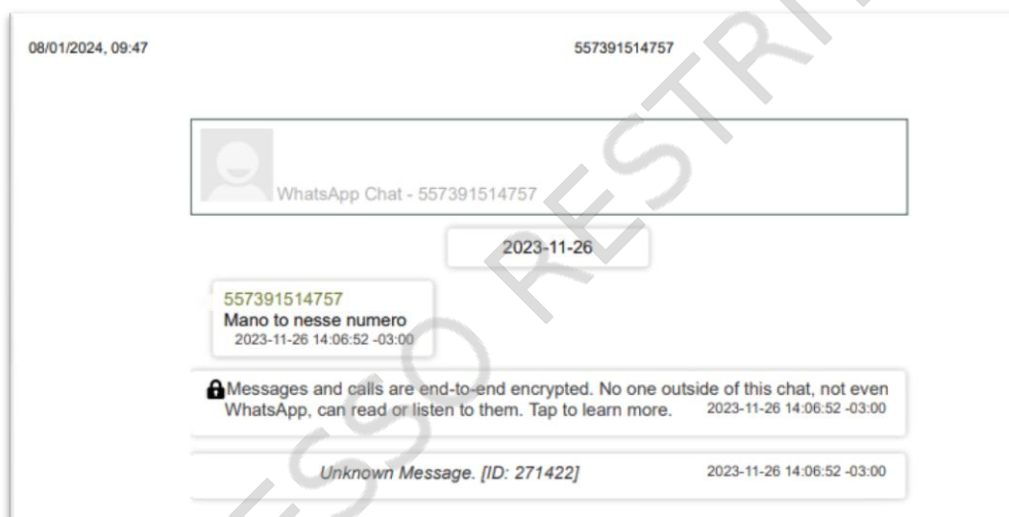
08/01/2024, 09:47

557391514757

WhatsApp Chat - 557391514757

2023-11-26

557391514757
Mano to nesse numero
2023-11-26 14:06:52 -03:00

Messages and calls are end-to-end encrypted. No one outside of this chat, not even WhatsApp, can read or listen to them. Tap to learn more. 2023-11-26 14:06:52 -03:00

Unknown Message. [ID: 271422] 2023-11-26 14:06:52 -03:00

ACESSO RESTRITO